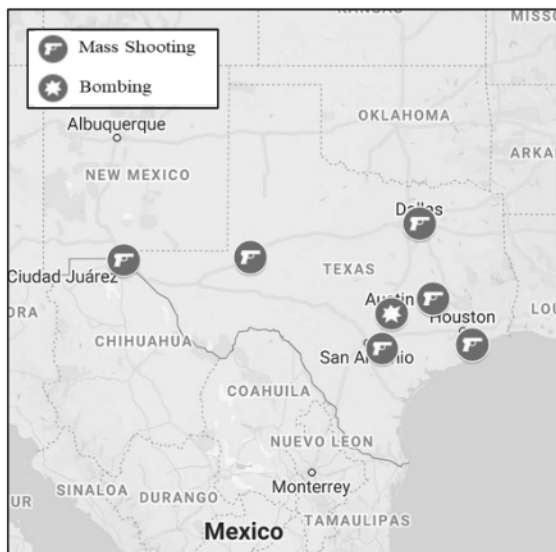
Mass Shooting
Bombing
MISSO
Albuquerque
OKLAHOMA
ARKA
NEW MEXICO
Dallas
Ciudad Juárez
TEXAS
Austin
ORA
Houston
LOU
CHIHUAHUA
San Antonio
COAHUILA
NUEVO LEON
Monterrey
UR
SINALOA
DURANGO
TAMAULIPAS
Mexico